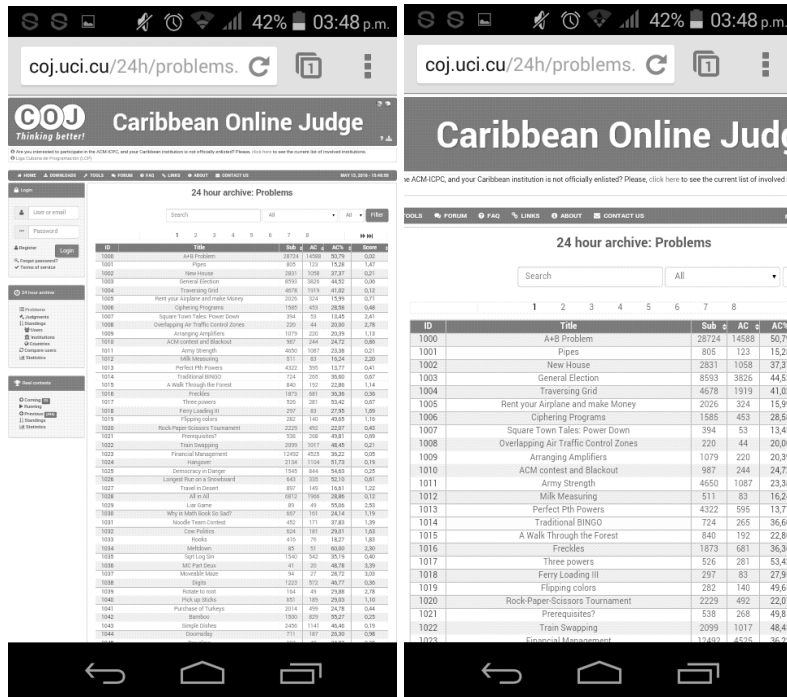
42% 03:48 p.m.

coj.uci.cu/24h/problems.

COJ Thinking better!

Caribbean Online Judge

Are you interested to participate in the ACM-ICPC, and your Caribbean institution is not officially enlisted? Please, click here to see the current list of involved institutions.

HOME DOWNLOADS TOOLS FORUM FAQ LINKS ABOUT CONTACT US

Login

User or email

Password

Register Login

Forgot password?

Terms of service

24 hour archive

Problems
Judgments
Standings
Users
Institutions
Countries
Compare users
Statistics

Real contests

Coming
Running
Previous
Standings
Statistics

24 hour archive: Problems

Search All All Filter

1 2 3 4 5 6 7 8

| ID | Title | Sub | AC | AC% | Score |
|---|---|---|---|---|---|
| 1000 | A+B Problem | 28724 | 14588 | 50,79 | 0,02 |
| 1001 | Pipes | 805 | 123 | 15,28 | 1,47 |
| 1002 | New House | 2831 | 1058 | 37,37 | 0,21 |
| 1003 | General Election | 8593 | 3826 | 44,52 | 0,06 |
| 1004 | Traversing Grid | 4678 | 1919 | 41,02 | 0,12 |
| 1005 | Rent your Airplane and make Money | 2026 | 324 | 15,99 | 0,71 |
| 1006 | Ciphering Programs | 1585 | 453 | 28,58 | 0,48 |
| 1007 | Square Town Tales: Power Down | 394 | 53 | 13,45 | 2,41 |
| 1008 | Overlapping Air Traffic Control Zones | 220 | 44 | 20,00 | 2,78 |
| 1009 | Arranging Amplifiers | 1079 | 220 | 20,39 | 1,13 |
| 1010 | ACM contest and Blackout | 987 | 244 | 24,72 | 0,86 |
| 1011 | Army Strength | 4650 | 1087 | 23,38 | 0,21 |
| 1012 | Milk Measuring | 511 | 83 | 16,24 | 2,20 |
| 1013 | Perfect Pth Powers | 4322 | 595 | 13,77 | 0,41 |
| 1014 | Traditional BINGO | 724 | 265 | 36,60 | 0,67 |
| 1015 | A Walk Through the Forest | 840 | 192 | 22,86 | 1,14 |
| 1016 | Freckles | 1873 | 681 | 36,36 | 0,36 |
| 1017 | Three powers | 526 | 281 | 53,42 | 0,67 |
| 1018 | Ferry Loading III | 297 | 83 | 27,95 | 1,89 |
| 1019 | Flipping colors | 282 | 140 | 49,65 | 1,16 |
| 1020 | Rock-Paper-Scissors Tournament | 2229 | 492 | 22,07 | 0,43 |
| 1021 | Prerequisites? | 538 | 268 | 49,81 | 0,69 |
| 1022 | Train Swapping | 2099 | 1017 | 48,45 | 0,21 |
| 1023 | Financial Management | 12492 | 4525 | 36,22 | 0,05 |

42% 03:48 p.m.

coj.uci.cu/24h/problems.

Caribbean Online Judg

e ACM-ICPC, and your Caribbean institution is not officially enlisted? Please, click here to see the current list of involved

TOOLS FORUM FAQ LINKS ABOUT CONTACT US

24 hour archive: Problems

Search All

1 2 3 4 5 6 7 8